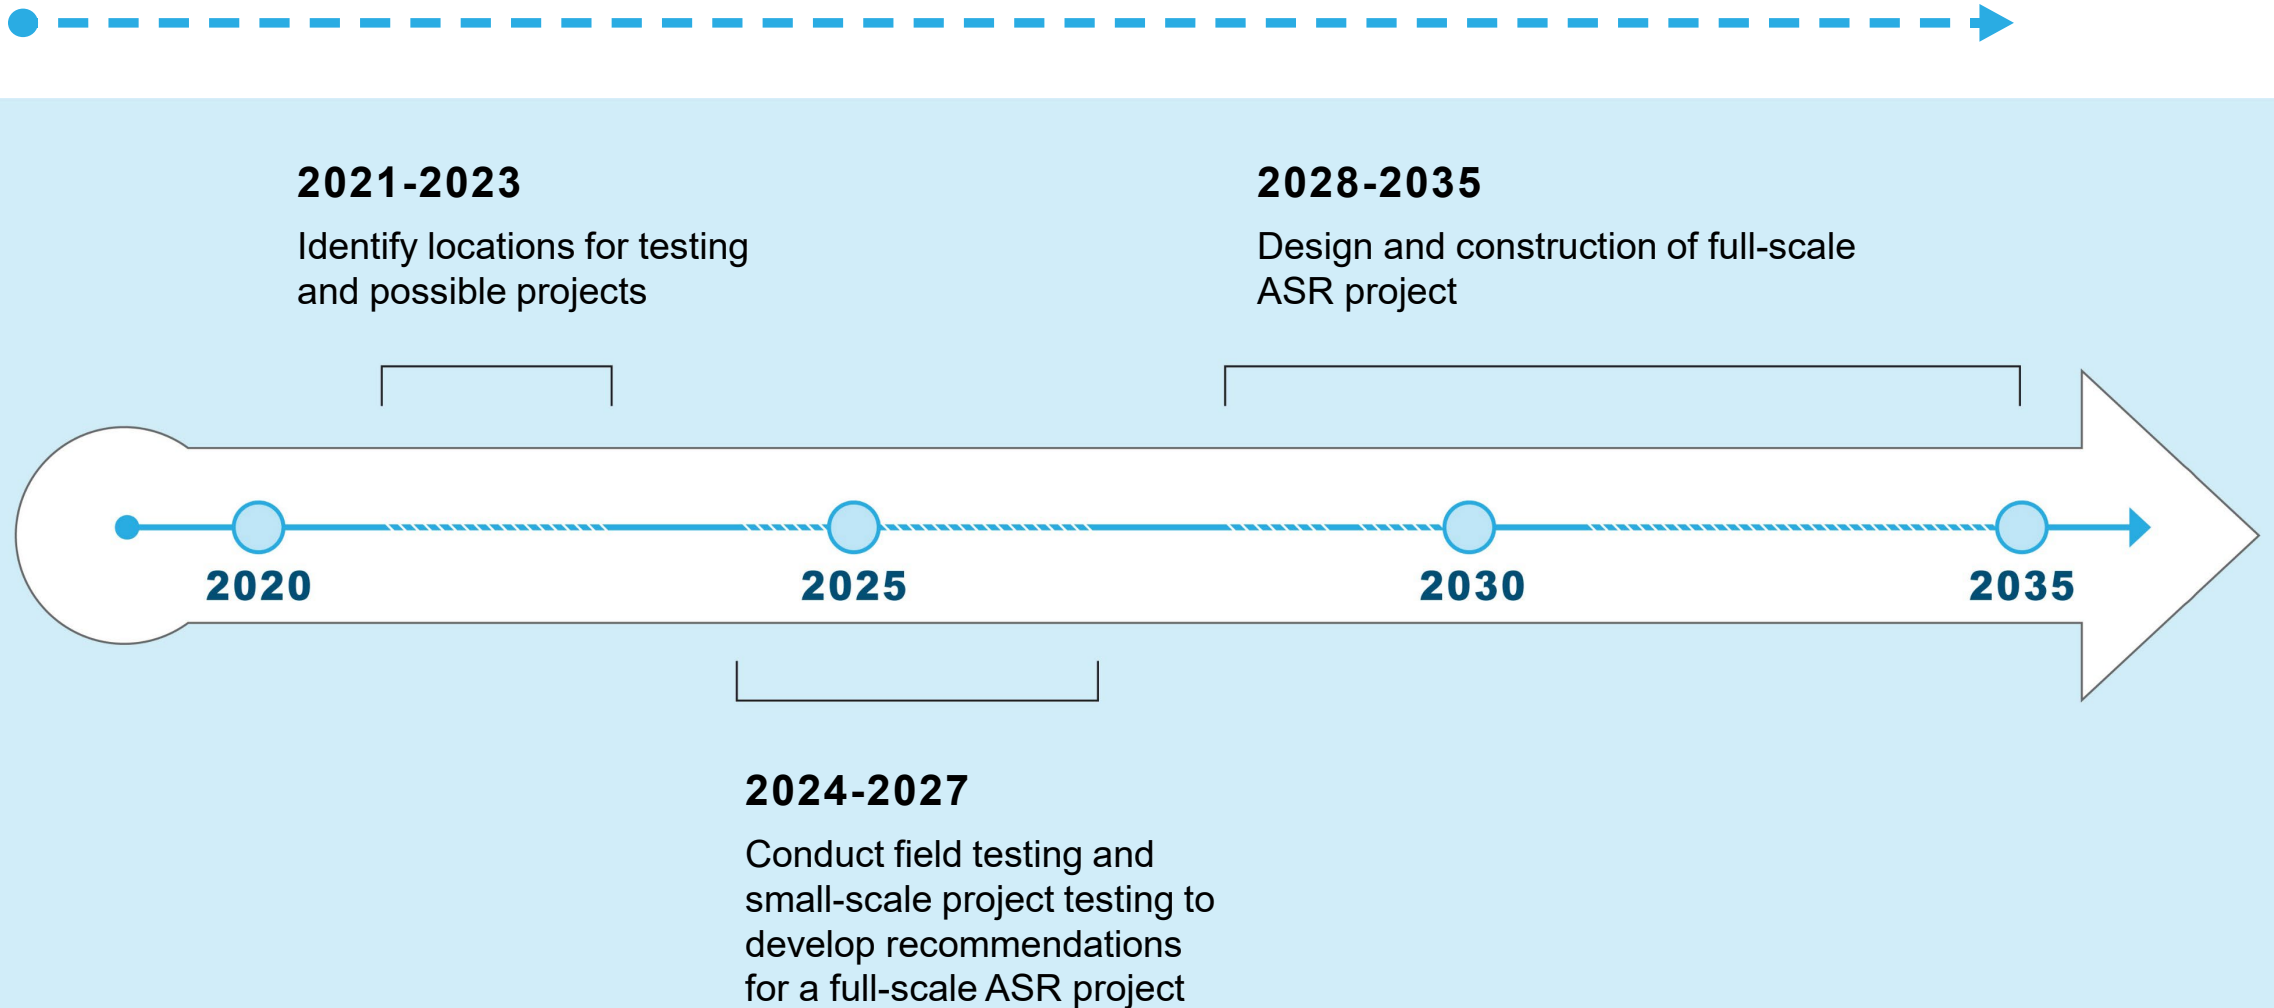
2021-2023

Identify locations for testing and possible projects

2028-2035

Design and construction of full-scale ASR project

2020

2025

2030

2035

2024-2027

Conduct field testing and small-scale project testing to develop recommendations for a full-scale ASR project